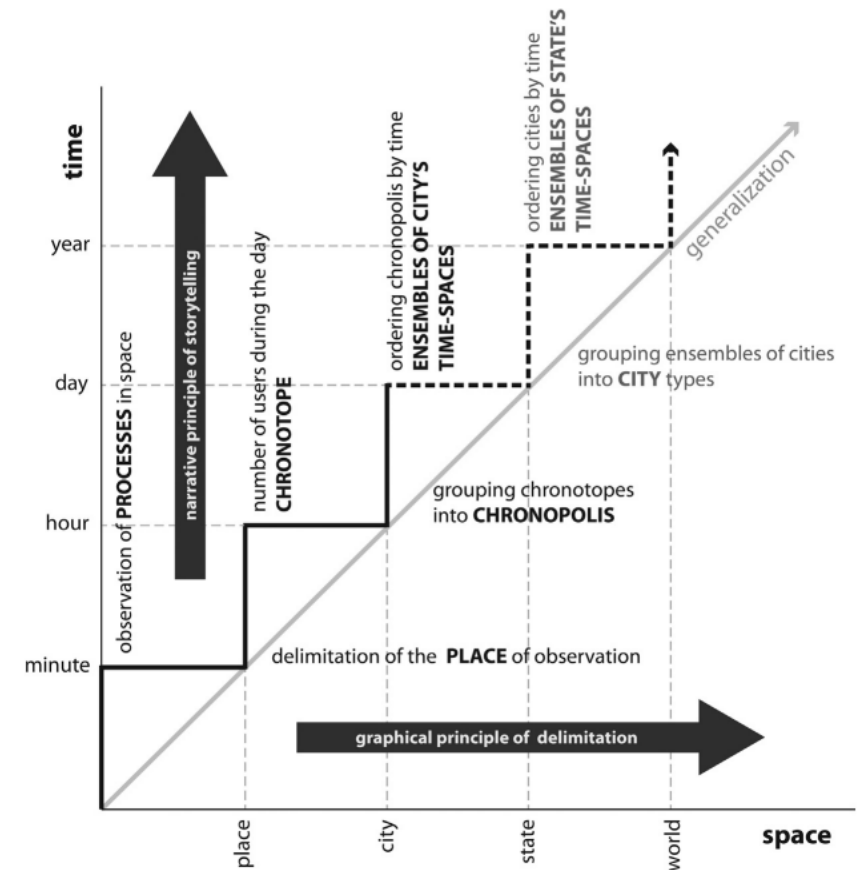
time

year

day

hour

minute

narrative principle of storytelling

observation of PROCESSES in space

number of users during the day
CHRONOTOPE

ordering chronopolis by time
ENSEMBLES OF CITY'S TIME-SPACES

ordering cities by time
ENSEMBLES OF STATE'S TIME-SPACES

generalization

grouping ensembles of cities into CITY types

grouping chronotopes into CHRONOPOLIS

delimitation of the PLACE of observation

graphical principle of delimitation

place

city

state

world

space